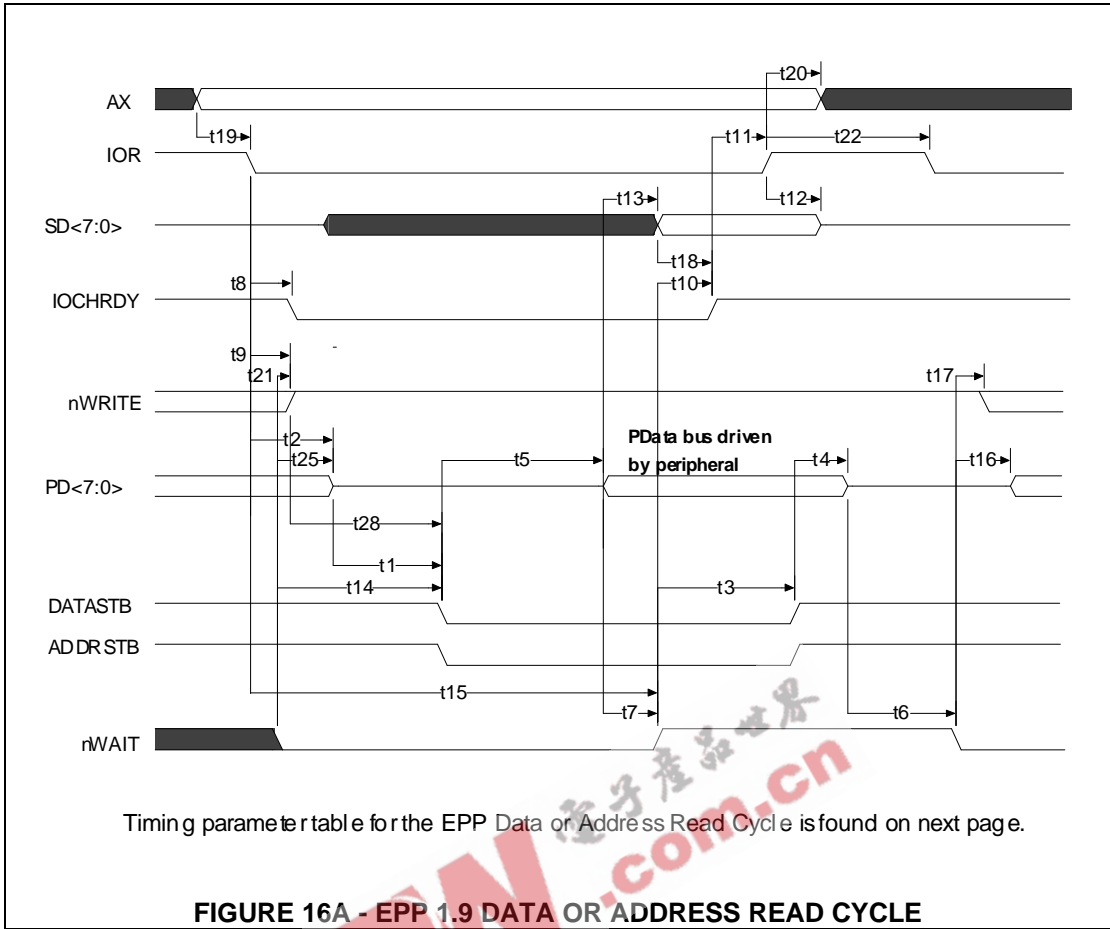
AX

t20

t19

t11

t22

IOR

t13

t12

SD<7:0>

t18

t10

t8

IOCHRDY

t9

t21

t17

nWRITE

PData bus driven by peripheral

t2

t25

t5

t4

t16

PD<7:0>

t28

t1

t14

t3

DATASTB

ADDRSTB

t15

t7

t6

nWAIT

电子产品世界

.com.cn

Timing parameter table for the EPP Data or Address Read Cycle is found on next page.

FIGURE 16A - EPP 1.9 DATA OR ADDRESS READ CYCLE